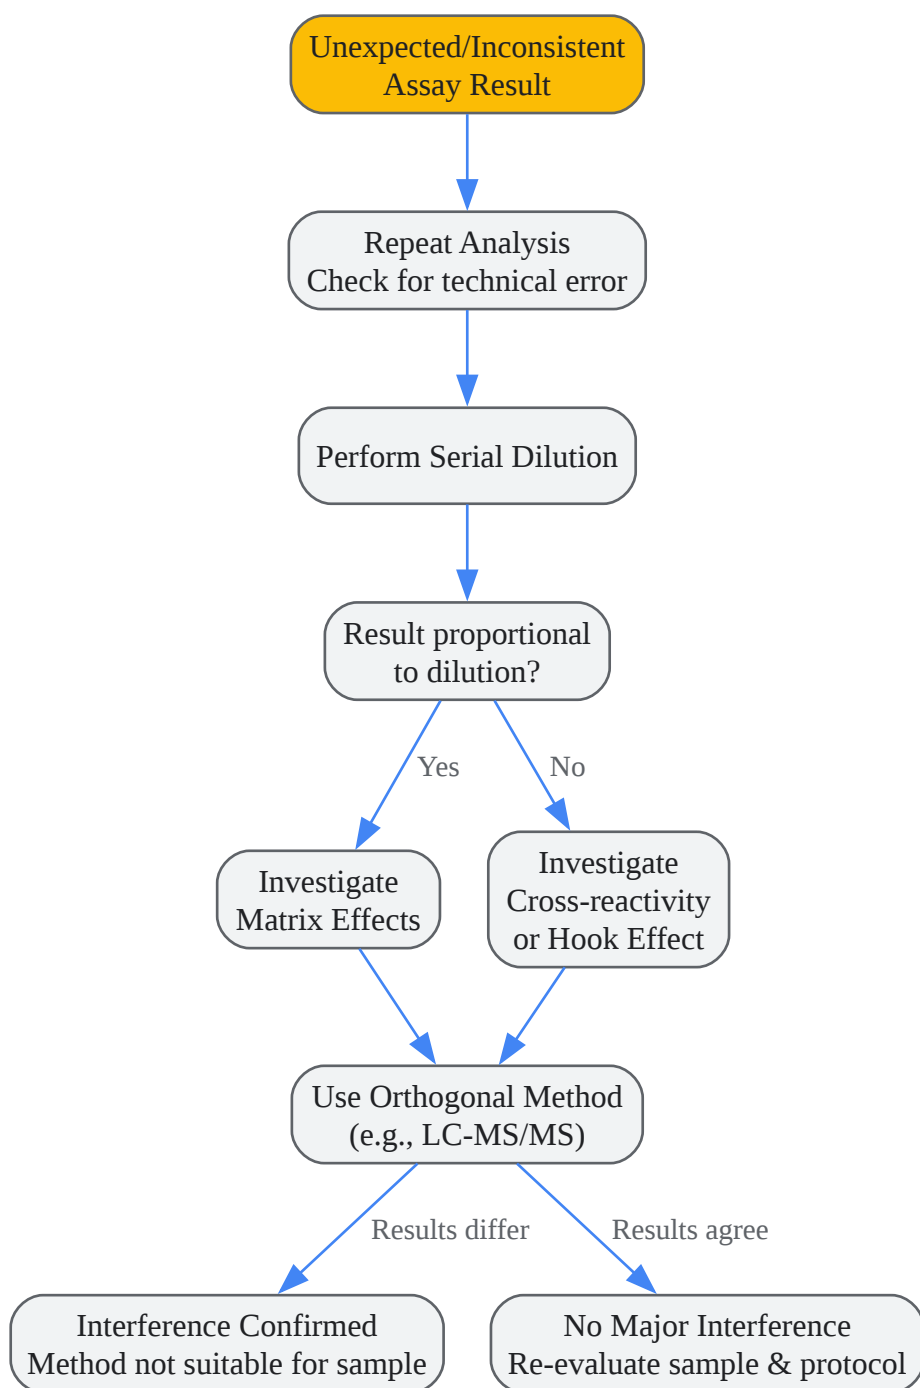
Unexpected/Inconsistent Assay Result

Repeat Analysis
Check for technical error

Perform Serial Dilution

Result proportional to dilution?

Yes

No

Investigate Matrix Effects

Investigate Cross-reactivity or Hook Effect

Use Orthogonal Method (e.g., LC-MS/MS)

Results differ

Results agree

Interference Confirmed
Method not suitable for sample

No Major Interference
Re-evaluate sample & protocol